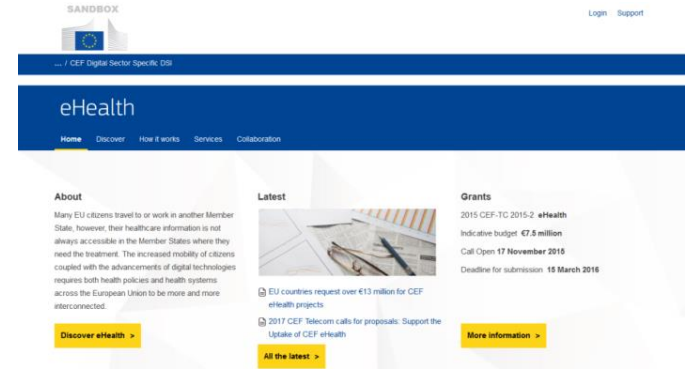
SANDBOX

Login Support

... / CEF Digital Sector Specific DSI

eHealth

Home Discover How it works Services Collaboration

About

Many EU citizens travel to or work in another Member State, however, their healthcare information is not always accessible in the Member States where they need the treatment. The increased mobility of citizens coupled with the advancements of digital technologies requires both health policies and health systems across the European Union to be more and more interconnected.

Discover eHealth >

Latest

EU countries request over €13 million for CEF eHealth projects

2017 CEF Telecom calls for proposals: Support the Uptake of CEF eHealth

All the latest >

Grants

2015 CEF-TC 2015-2 eHealth

Indicative budget €7.5 million

Call Open 17 November 2015

Deadline for submission 15 March 2016

More information >